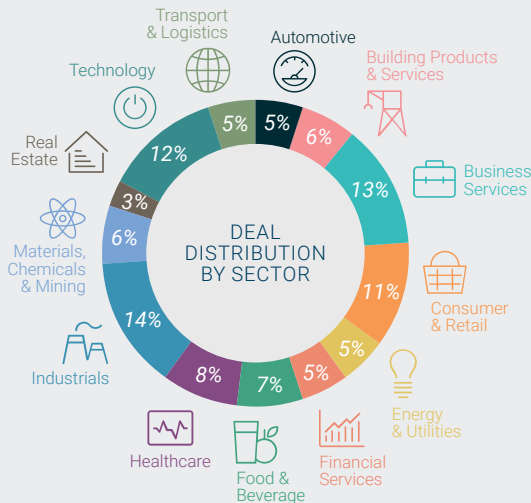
DEAL DISTRIBUTION BY SECTOR

Automotive
5%

Building Products & Services
6%

Business Services
13%

Consumer & Retail
11%

Energy & Utilities
5%

Financial Services
5%

Food & Beverage
7%

Healthcare
8%

Industrials
14%

Materials, Chemicals & Mining
6%

Real Estate
3%

Technology
12%

Transport & Logistics
5%